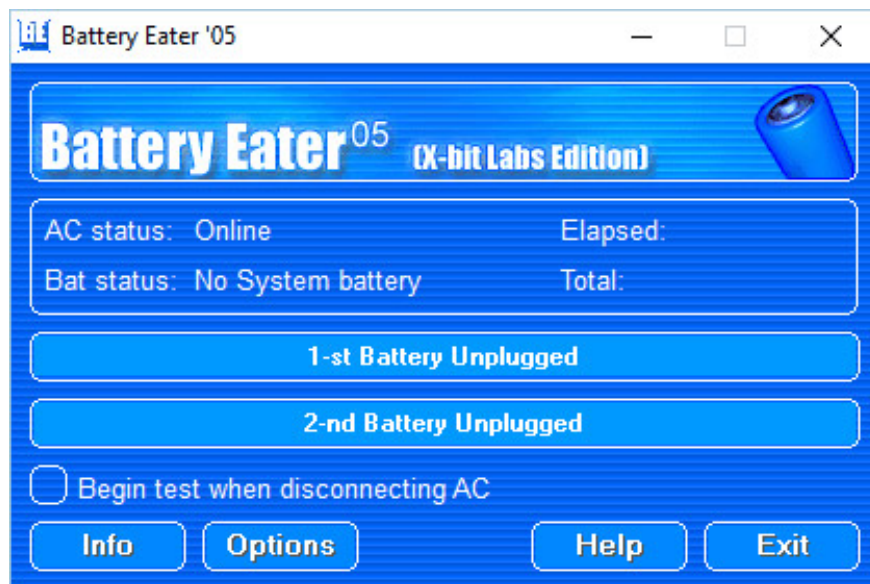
Battery Eater '05

Battery Eater 05 (X-bit Labs Edition)

AC status: Online

Elapsed:

Bat status: No System battery

Total:

1-st Battery Unplugged

2-nd Battery Unplugged

Begin test when disconnecting AC

Info

Options

Help

Exit